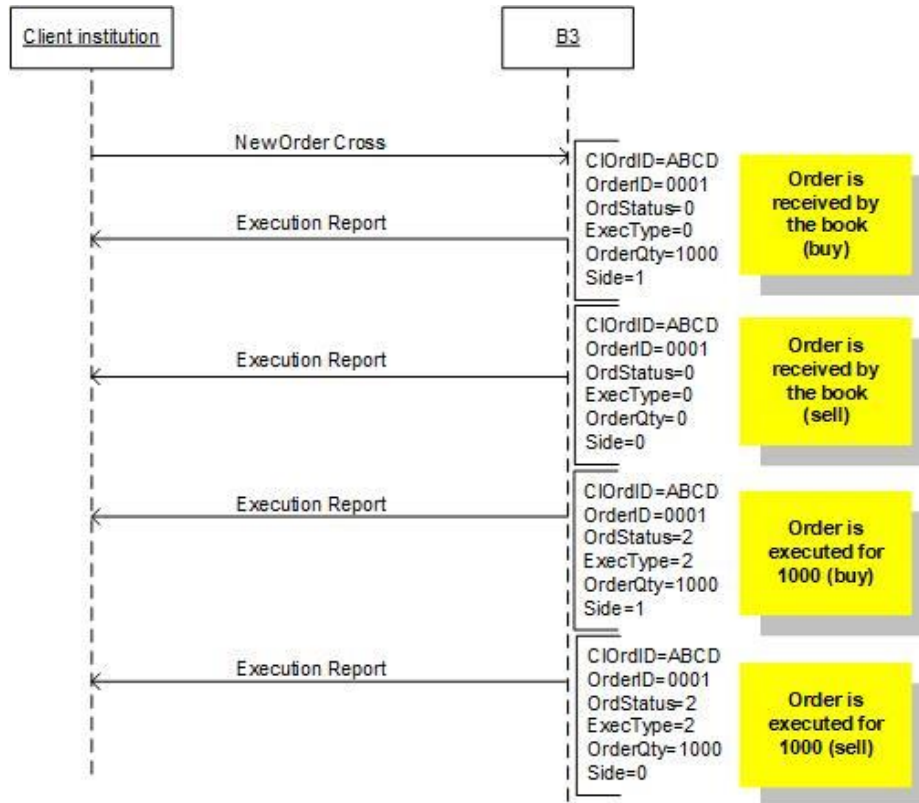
Client institution

B3

NewOrder Cross

ClOrdID=ABCD
OrderID=0001
OrdStatus=0
ExecType=0
OrderQty=1000
Side=1

Order is received by the book (buy)

Execution Report

Execution Report

ClOrdID=ABCD
OrderID=0001
OrdStatus=0
ExecType=0
OrderQty=0
Side=0

Order is received by the book (sell)

Execution Report

ClOrdID=ABCD
OrderID=0001
OrdStatus=2
ExecType=2
OrderQty=1000
Side=1

Order is executed for 1000 (buy)

Execution Report

ClOrdID=ABCD
OrderID=0001
OrdStatus=2
ExecType=2
OrderQty=1000
Side=0

Order is executed for 1000 (sell)